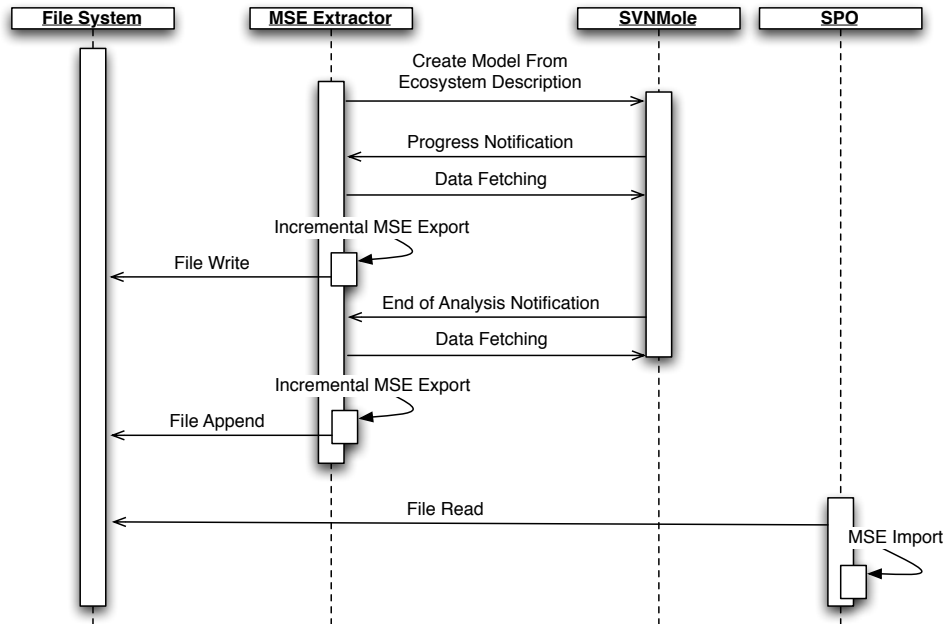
File System

MSE Extractor

SVNMole

SPO

Create Model From Ecosystem Description

Progress Notification

Data Fetching

Incremental MSE Export

File Write

End of Analysis Notification

Data Fetching

Incremental MSE Export

File Append

File Read

MSE Import